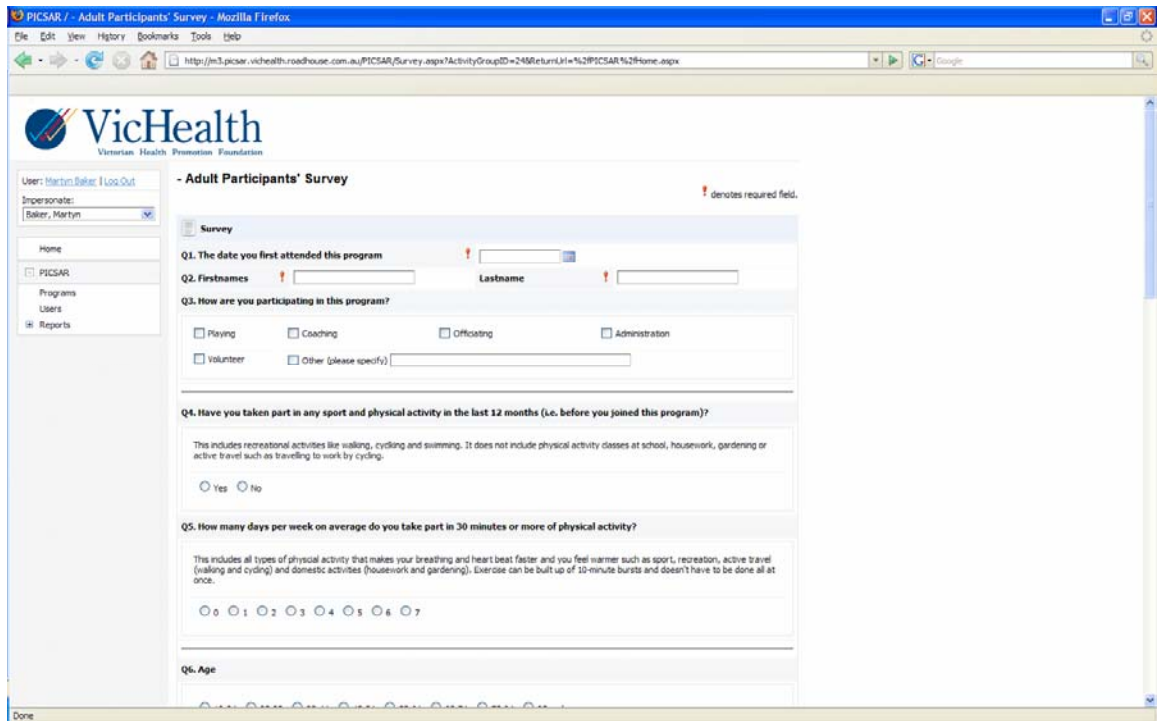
PICSAR / - Adult Participants' Survey - Mozilla Firefox

File Edit View History Bookmarks Tools Help

http://m3.picsar.vichealth.roadhouse.com.au/PICSAR/Survey.aspx?ActivityGroupID=24&ReturnUrl=%2fPICSAR%2fHome.aspx

Google

VicHealth
Victorian Health Promotion Foundation

User: Martyn Baker | Log Out
Impersonate:
Baker, Martyn

Home

PICSAR
Programs
Users
Reports

- Adult Participants' Survey

! denotes required field.

Survey

Q1. The date you first attended this program !

Q2. Firstnames ! Lastname !

Q3. How are you participating in this program?

Playing Coaching Officiating Administration

Volunteer Other (please specify)

Q4. Have you taken part in any sport and physical activity in the last 12 months (i.e. before you joined this program)?

This includes recreational activities like walking, cycling and swimming. It does not include physical activity classes at school, housework, gardening or active travel such as travelling to work by cycling.

Yes No

Q5. How many days per week on average do you take part in 30 minutes or more of physical activity?

This includes all types of physical activity that makes your breathing and heart beat faster and you feel warmer such as sport, recreation, active travel (walking and cycling) and domestic activities (housework and gardening). Exercise can be built up of 10-minute bursts and doesn't have to be done all at once.

0 1 2 3 4 5 6 7

Q6. Age

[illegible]

Done